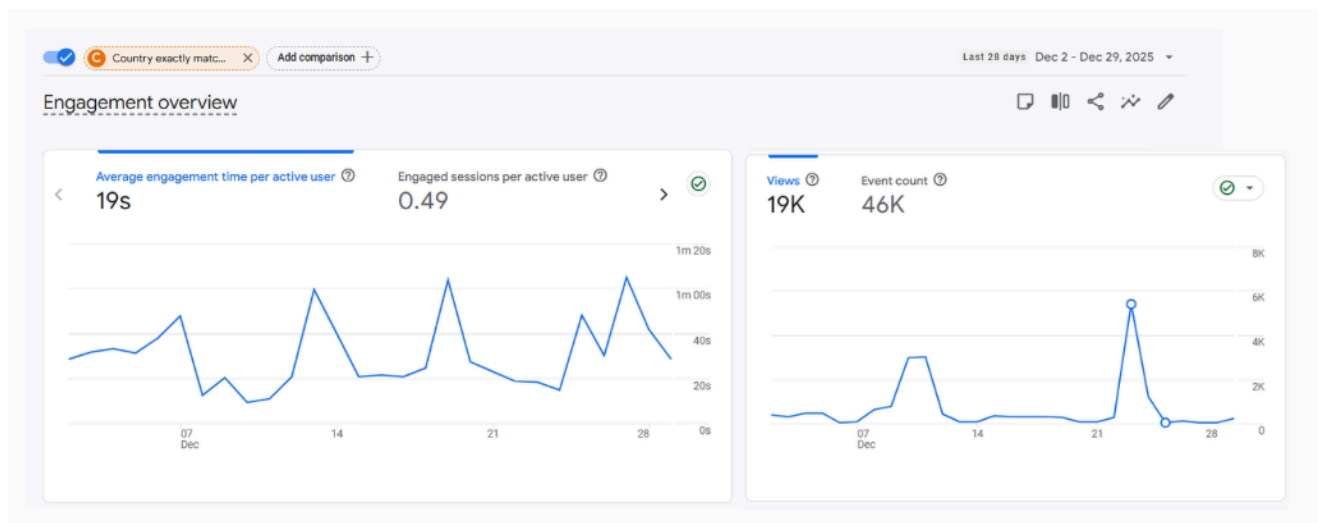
C Country exactly matc... × Add comparison +

Last 28 days Dec 2 - Dec 29, 2025

Engagement overview

Average engagement time per active user
19s

Engaged sessions per active user
0.49

1m 20s
1m 00s
40s
20s
0s

07
Dec
14
21
28

Views
19K

Event count
46K

8K
6K
4K
2K
0

07
Dec
14
21
28